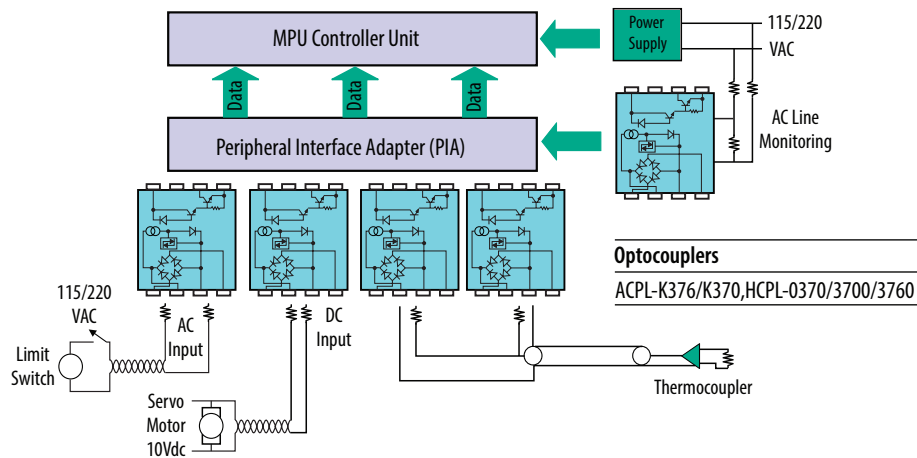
MPU Controller Unit

Power Supply

115/220 VAC

Data

Data

Data

Peripheral Interface Adapter (PIA)

AC Line Monitoring

Optocouplers

ACPL-K376/K370,HCPL-0370/3700/3760

115/220 VAC

Limit Switch

AC Input

DC Input

Servo Motor 10Vdc

Thermocoupler